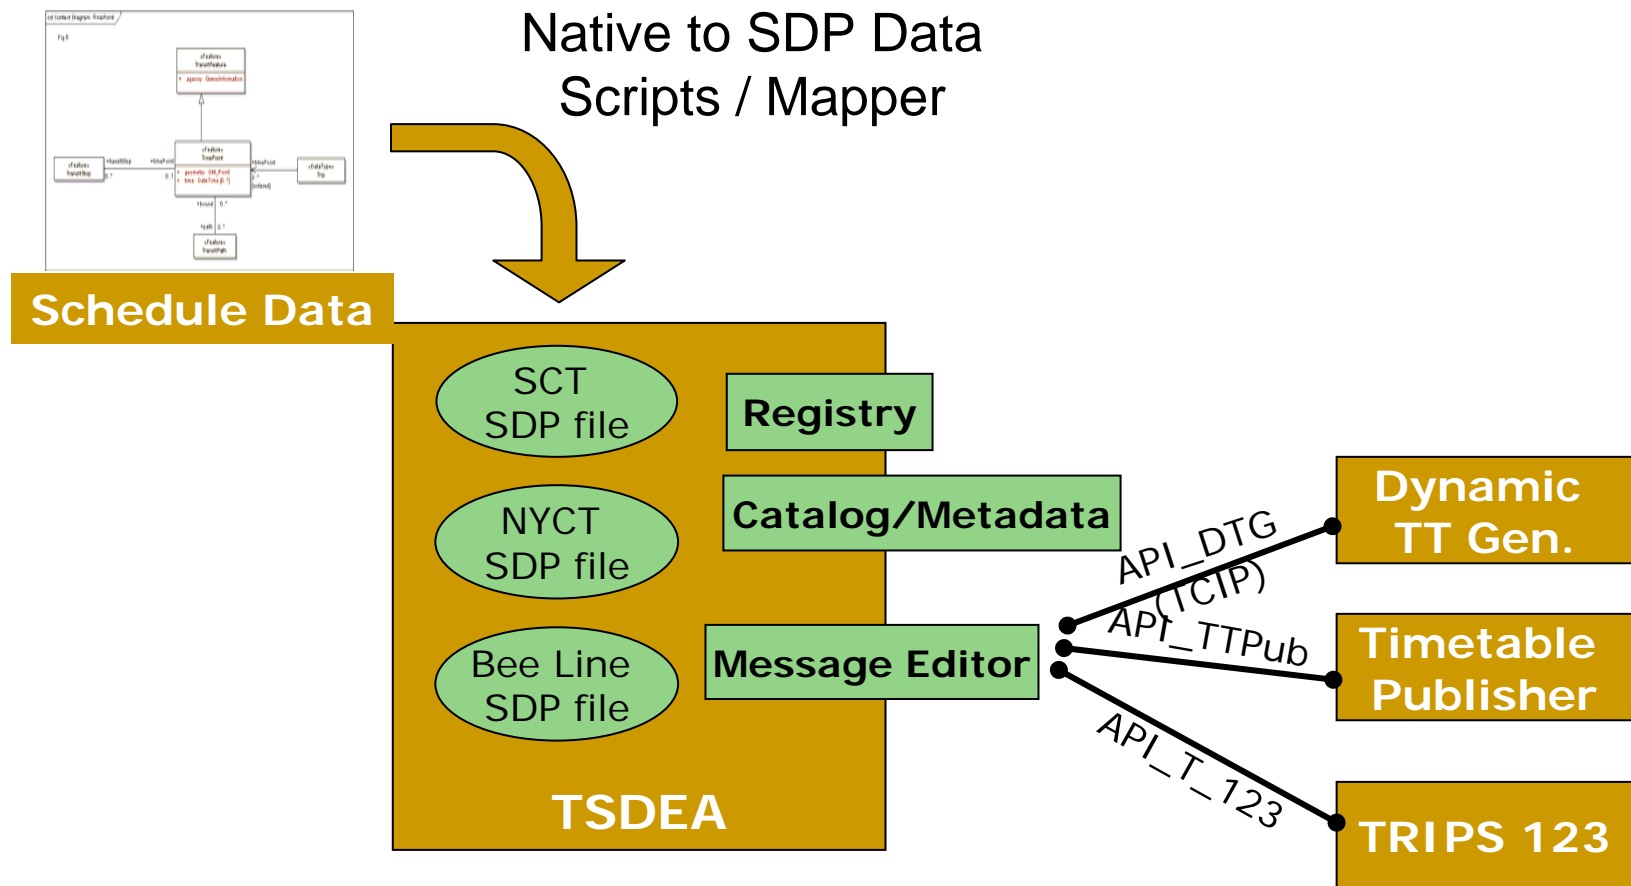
Native to SDP Data
Scripts / Mapper

Schedule Data

SCT
SDP file

NYCT
SDP file

Bee Line
SDP file

Registry

Catalog/Metadata

Message Editor

TSDEA

API_DTG
(TCIP)

API_TTPub

API_T_123

Dynamic
TT Gen.

Timetable
Publisher

TRIPS 123